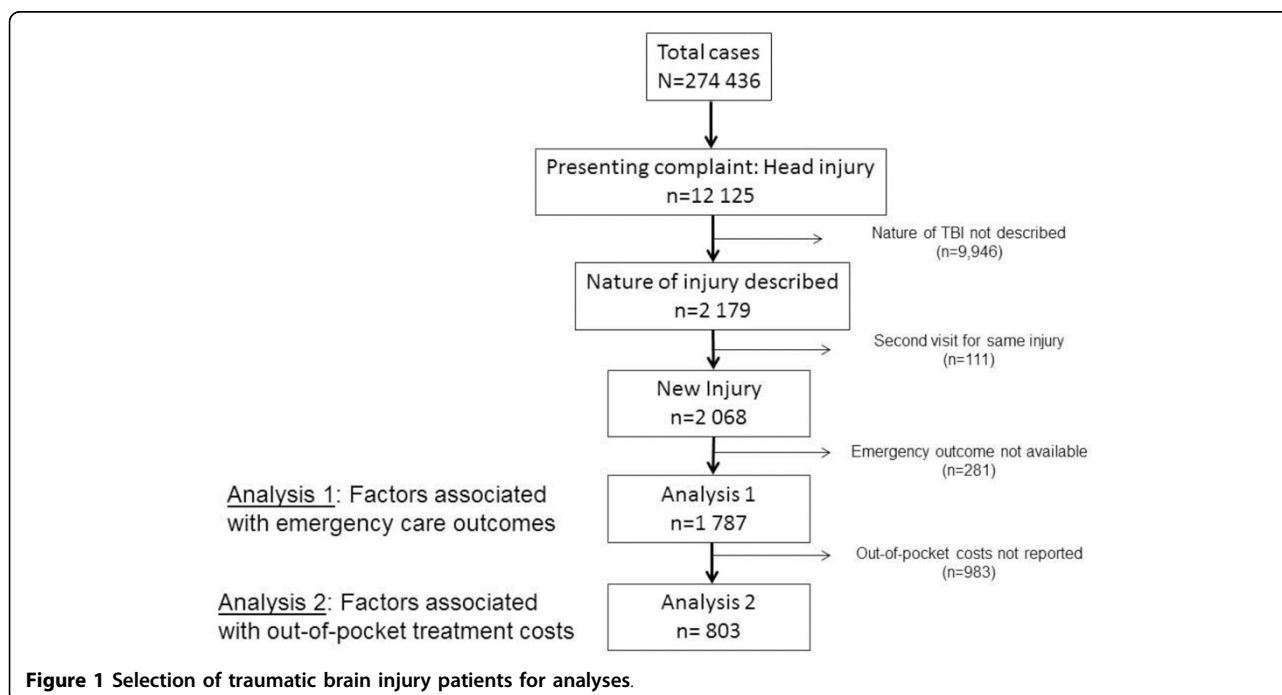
Total cases
N=274 436

Presenting complaint: Head injury
n=12 125

Nature of TBI not described
(n=9,946)

Nature of injury described
n=2 179

Second visit for same injury
(n=111)

New Injury
n=2 068

Emergency outcome not available
(n=281)

Analysis 1: Factors associated with emergency care outcomes

Analysis 1
n=1 787

Out-of-pocket costs not reported
(n=983)

Analysis 2: Factors associated with out-of-pocket treatment costs

Analysis 2
n= 803

**Figure 1 Selection of traumatic brain injury patients for analyses**.